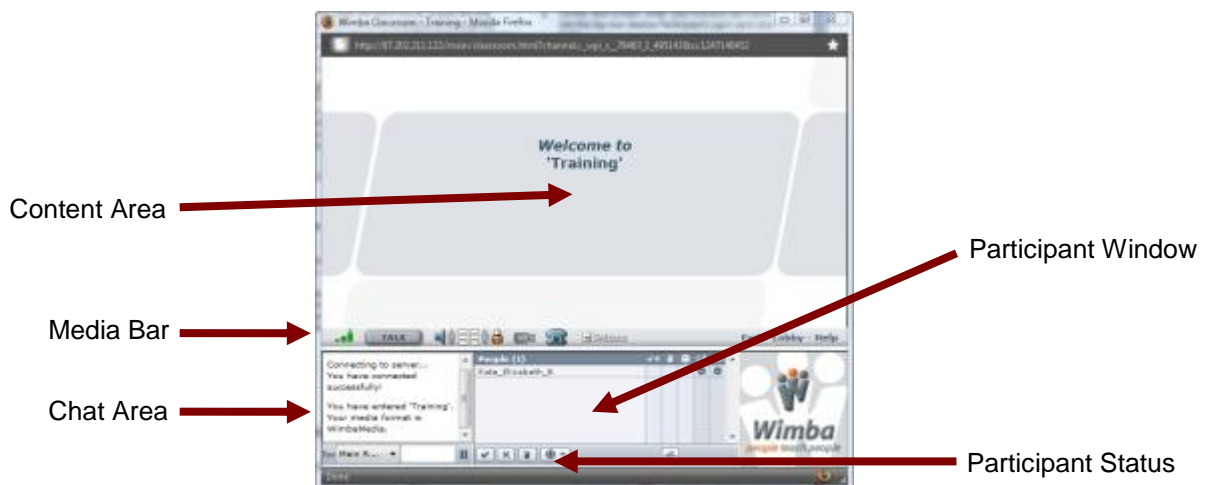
Wimba Classroom - Training - Mozilla Firefox

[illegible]

Welcome to 'Training'

Content Area

Participant Window

Media Bar

TALK

Settings

Lobby · Help

Connecting to server... You have connected successfully!

You have entered 'Training'. Your media format is WimbaMedia.

People (1)

Kate_Elizabeth_B

Chat Area

Wimba

people teach people

To: Main R...

Participant Status

Done